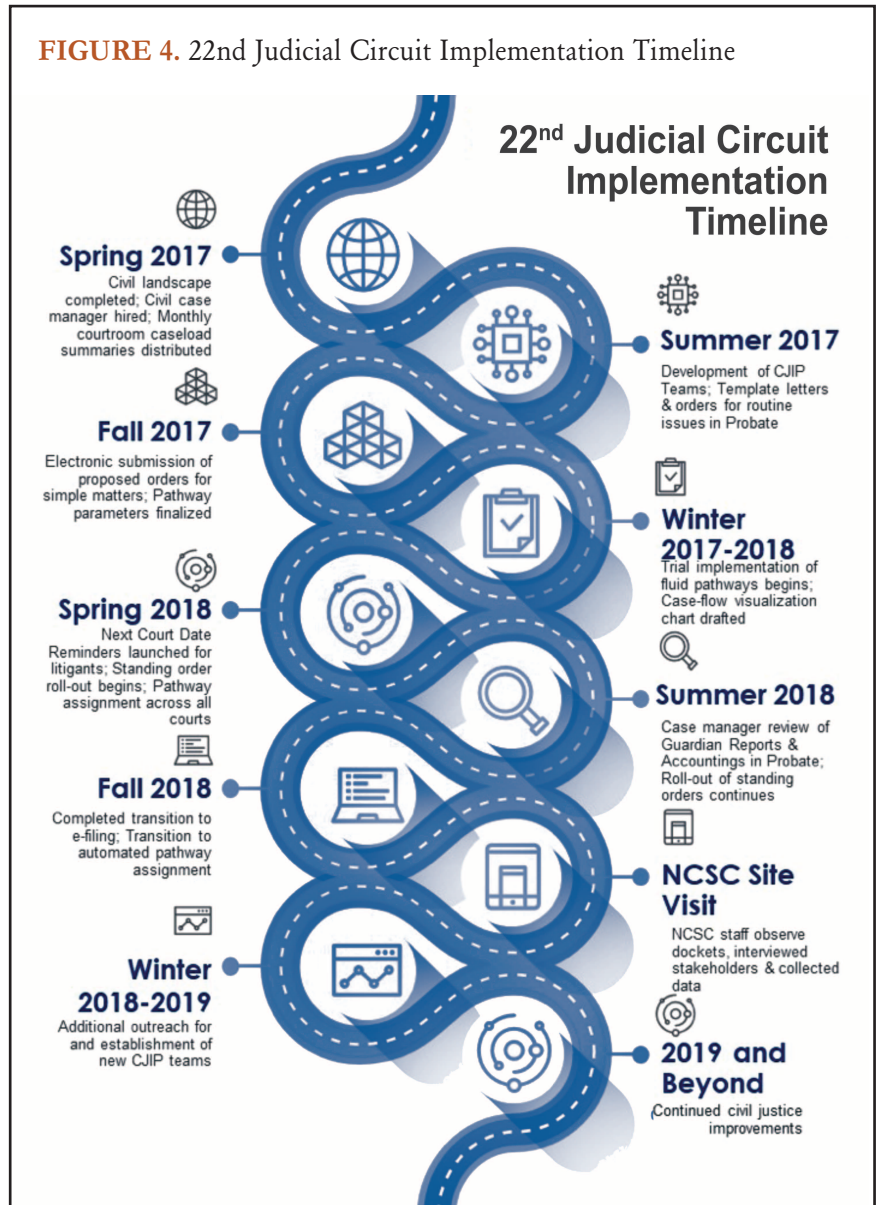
**FIGURE 4.** 22nd Judicial Circuit Implementation Timeline

22nd Judicial Circuit Implementation Timeline

Spring 2017
Civil landscape completed; Civil case manager hired; Monthly courtroom caseload summaries distributed

Summer 2017
Development of CJIP Teams; Template letters & orders for routine issues in Probate

Fall 2017
Electronic submission of proposed orders for simple matters; Pathway parameters finalized

Winter 2017-2018
Trial implementation of fluid pathways begins; Case-flow visualization chart drafted

Spring 2018
Next Court Date Reminders launched for litigants; Standing order roll-out begins; Pathway assignment across all courts

Summer 2018
Case manager review of Guardian Reports & Accountings in Probate; Roll-out of standing orders continues

Fall 2018
Completed transition to e-filing; Transition to automated pathway assignment

NCSC Site Visit
NCSC staff observe dockets, interviewed stakeholders & collected data

Winter 2018-2019
Additional outreach for and establishment of new CJIP teams

2019 and Beyond
Continued civil justice improvements